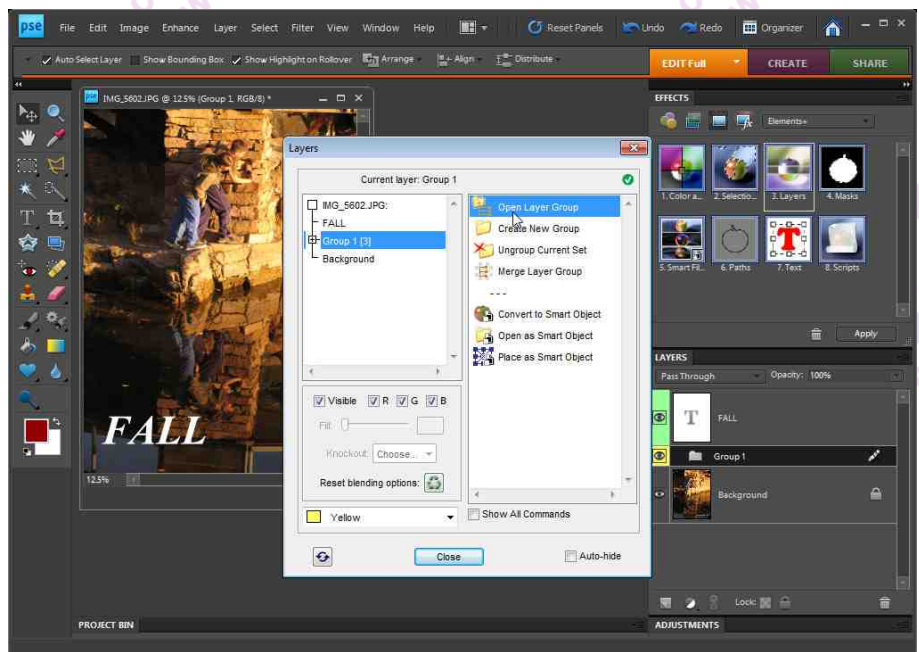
pse File Edit Image Enhance Layer Select Filter View Window Help Reset Panels Undo Redo Organizer

Auto Select Layer Show Bounding Box Show Highlight on Rollover Arrange Align Distribute

EDIT Full CREATE SHARE

IMG_5602.JPG @ 12.5% (Group 1, RGB/8) *

FALL

12.5%

Layers

Current layer: Group 1

IMG_5602.JPG:
FALL
Group 1 [3]
Background

Open Layer Group
Create New Group
Ungroup Current Set
Merge Layer Group
- - -
Convert to Smart Object
Open as Smart Object
Place as Smart Object

Visible R G B
Fill:
Knockout: Choose...
Reset blending options:

Yellow

Show All Commands

Close

Auto-hide

EFFECTS

Elements

1. Color a... 2. Selectio... 3. Layers 4. Masks
5. Smart Fil... 6. Paths 7. Text 8. Scripts

Apply

LAYERS

Pass Through Opacity: 100%

FALL
Group 1
Background

Lock:

PROJECT BIN

ADJUSTMENTS